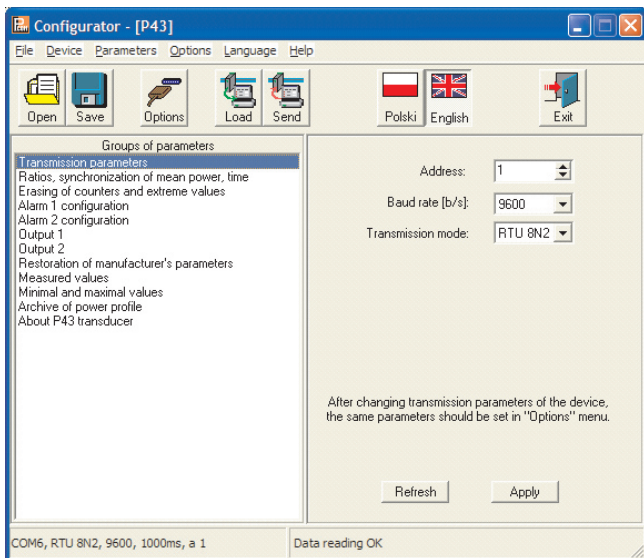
Configurator - [P43]

File Device Parameters Options Language Help

Open Save Options Load Send Polski English Exit

Groups of parameters

Transmission parameters
Ratios, synchronization of mean power, time
Erasing of counters and extreme values
Alarm 1 configuration
Alarm 2 configuration
Output 1
Output 2
Restoration of manufacturer's parameters
Measured values
Minimal and maximal values
Archive of power profile
About P43 transducer

Address: 1

Baud rate [b/s]: 9600

Transmission mode: RTU 8N2

After changing transmission parameters of the device, the same parameters should be set in "Options" menu.

Refresh Apply

COM6, RTU 8N2, 9600, 1000ms, a 1

Data reading OK